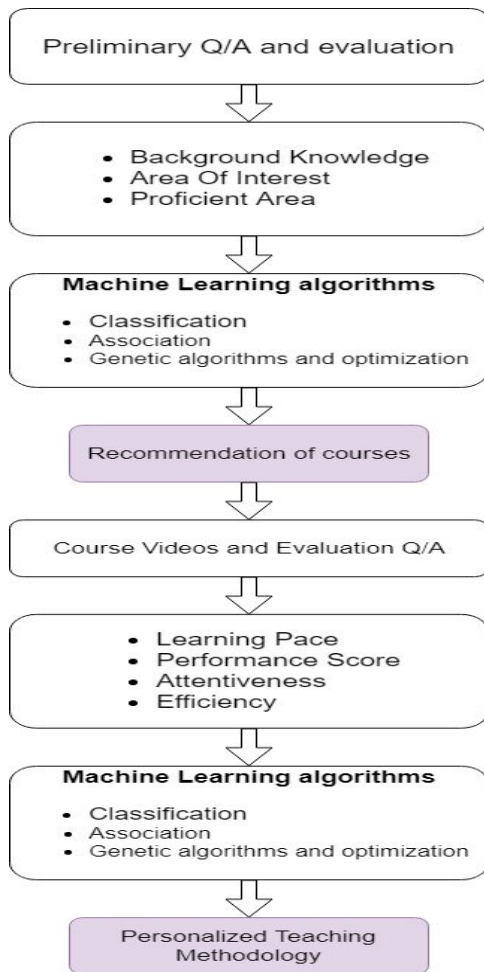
Preliminary Q/A and evaluation

- Background Knowledge
- Area Of Interest
- Proficient Area

**Machine Learning algorithms**

- Classification
- Association
- Genetic algorithms and optimization

Recommendation of courses

Course Videos and Evaluation Q/A

- Learning Pace
- Performance Score
- Attentiveness
- Efficiency

**Machine Learning algorithms**

- Classification
- Association
- Genetic algorithms and optimization

Personalized Teaching Methodology